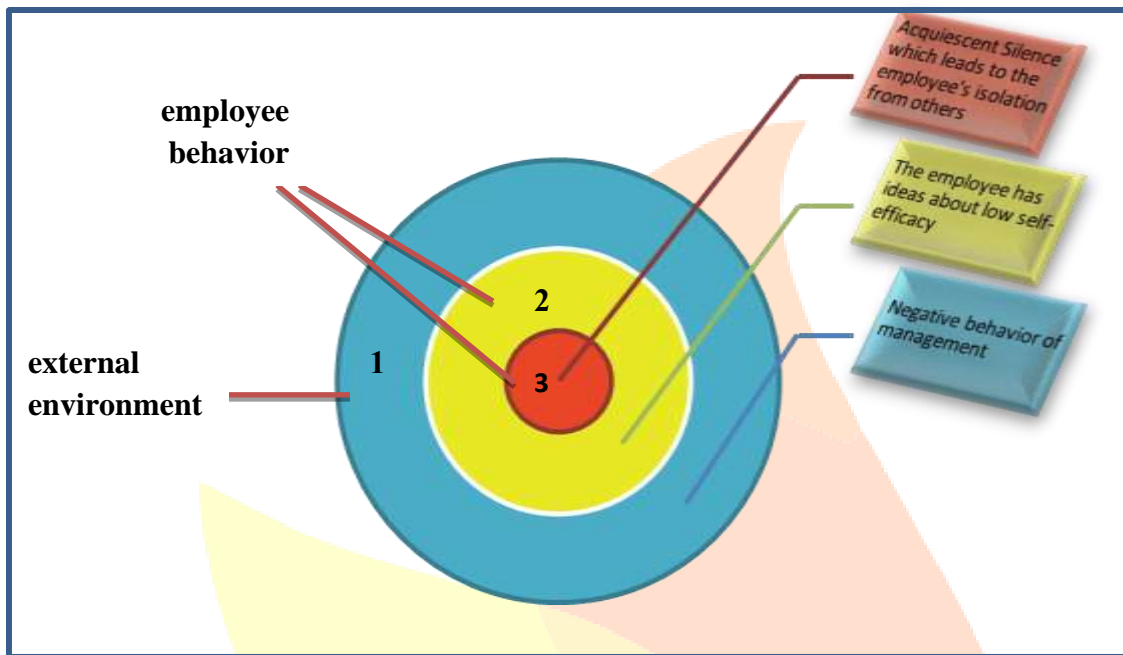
employee behavior

external environment

1

2

3

Acquiescent Silence which leads to the employee's isolation from others

The employee has ideas about low self-efficacy

Negative behavior of management